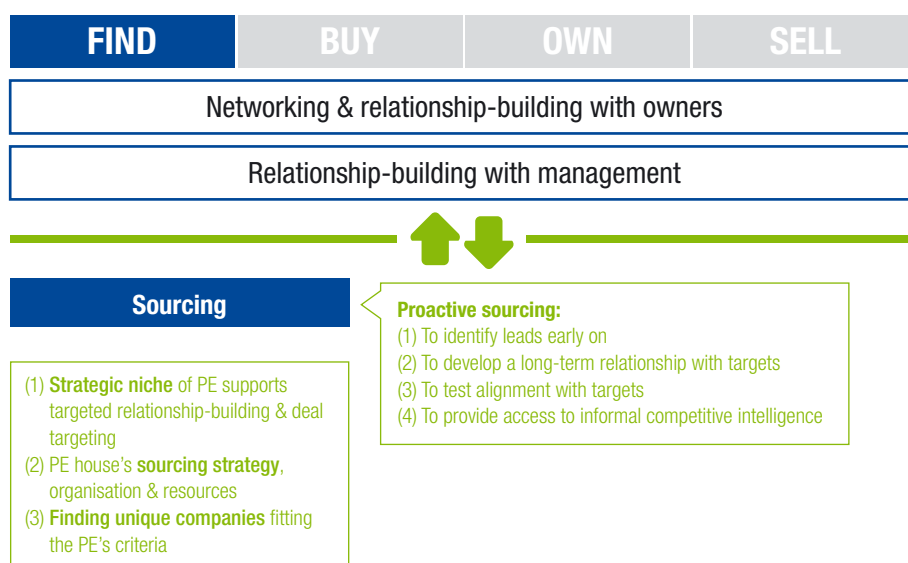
FIND BUY OWN SELL

Networking & relationship-building with owners

Relationship-building with management

Sourcing

Proactive sourcing:
(1) To identify leads early on
(2) To develop a long-term relationship with targets
(3) To test alignment with targets
(4) To provide access to informal competitive intelligence

(1) Strategic niche of PE supports targeted relationship-building & deal targeting
(2) PE house's sourcing strategy, organisation & resources
(3) Finding unique companies fitting the PE's criteria